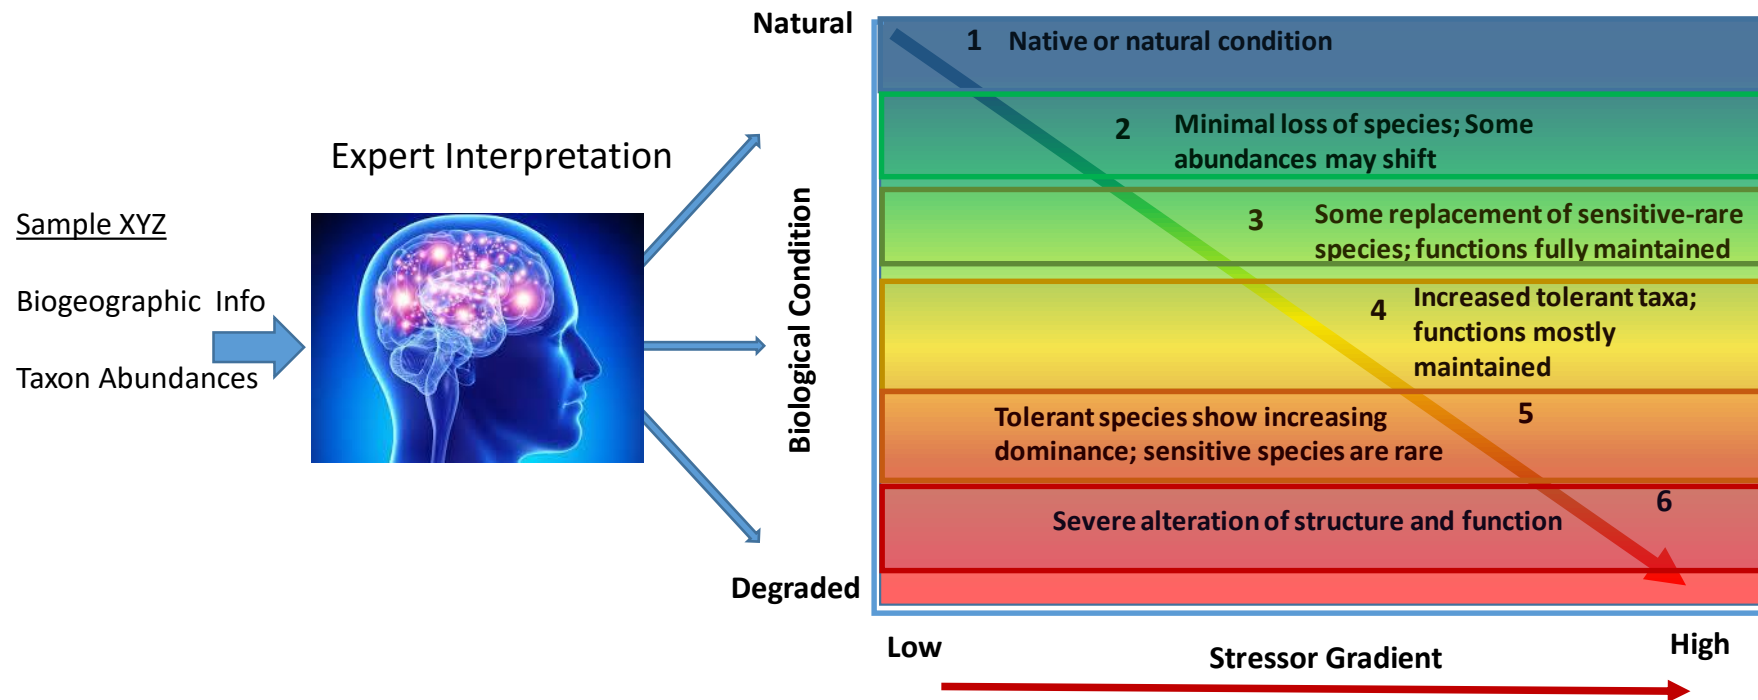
Sample XYZ

Biogeographic Info

Taxon Abundances

Expert Interpretation

Natural

Biological Condition

Degraded

1 Native or natural condition

2 Minimal loss of species; Some abundances may shift

3 Some replacement of sensitive-rare species; functions fully maintained

4 Increased tolerant taxa; functions mostly maintained

Tolerant species show increasing dominance; sensitive species are rare 5

Severe alteration of structure and function 6

Low

Stressor Gradient

High